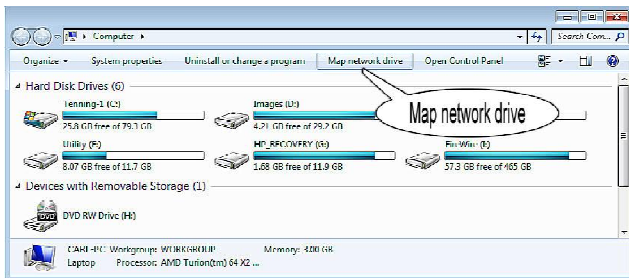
Computer

Search Com...

Organize ▾ System properties Uninstall or change a program Map network drive Open Control Panel

Map network drive

Hard Disk Drives (6)

Tenning-1 (C:)
25.8 GB free of 79.3 GB

Images (D:)
4.21 GB free of 29.2 GB

Utility (F:)
8.07 GB free of 11.7 GB

HP_RECOVERY (G:)
1.68 GB free of 11.9 GB

Fin-Win (I:)
57.3 GB free of 465 GB

Devices with Removable Storage (1)

DVD RW Drive (H:)

CARL-PC Workgroup: WORKGROUP Memory: 4.00 GB
Laptop Processor: AMD Turion(tm) 64 X2 ...